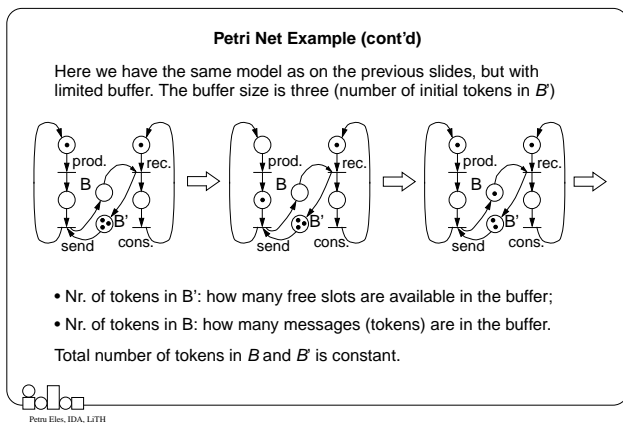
Petri Net Example (cont'd)

Here we have the same model as on the previous slides, but with limited buffer. The buffer size is three (number of initial tokens in B')

prod. rec. B B' send cons.

prod. rec. B B' send cons.

prod. rec. B B' send cons.

• Nr. of tokens in B': how many free slots are available in the buffer;

• Nr. of tokens in B: how many messages (tokens) are in the buffer.

Total number of tokens in B and B' is constant.

Petru Eles, IDA, LiTH